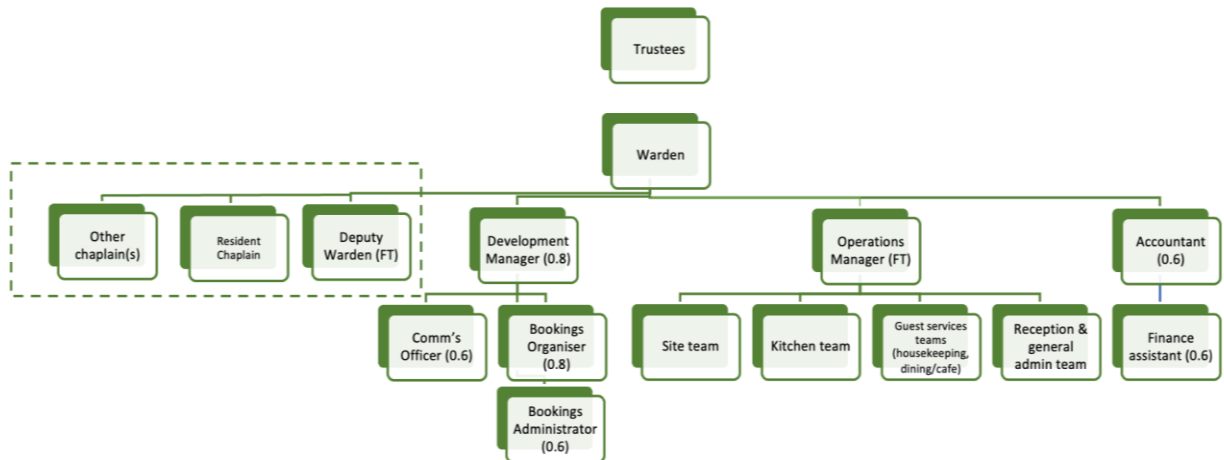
Trustees

Warden

Other chaplain(s)

Resident Chaplain

Deputy Warden (FT)

Development Manager (0.8)

Operations Manager (FT)

Accountant (0.6)

Comm's Officer (0.6)

Bookings Organiser (0.8)

Bookings Administrator (0.6)

Site team

Kitchen team

Guest services teams (housekeeping, dining/cafe)

Reception & general admin team

Finance assistant (0.6)